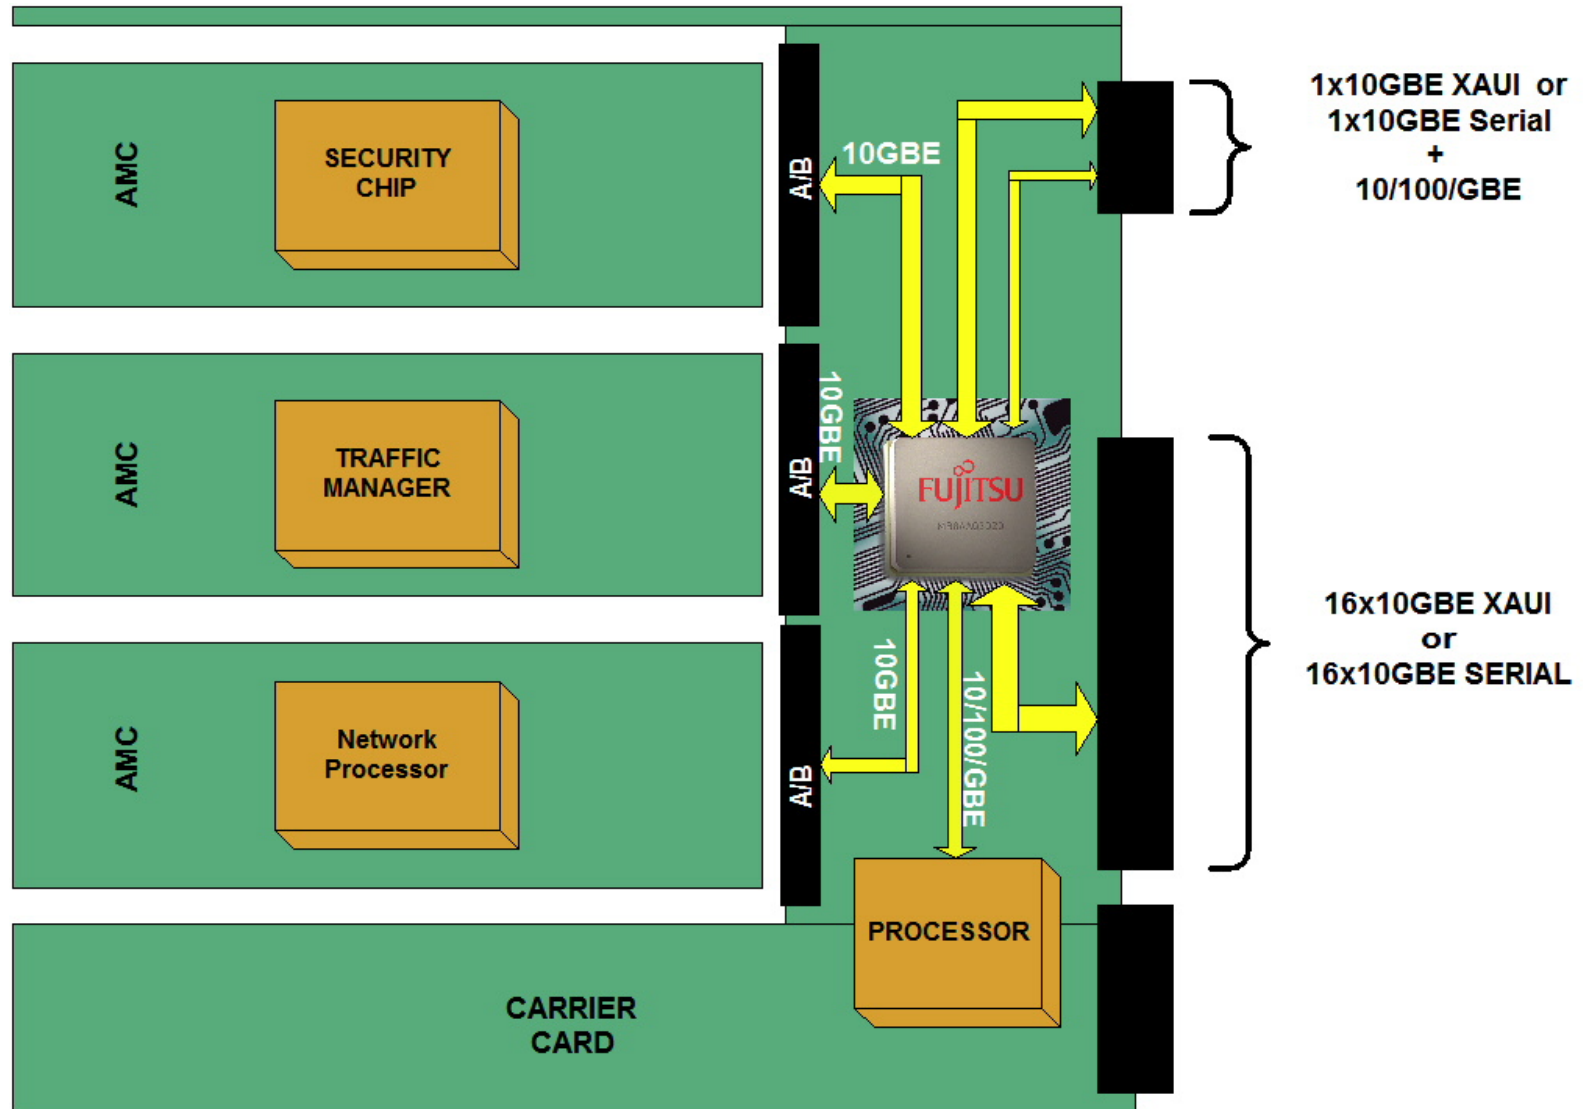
AMC

SECURITY CHIP

A/B

10GBE

1x10GBE XAUI or
1x10GBE Serial
+
10/100/GBE

AMC

TRAFFIC MANAGER

A/B

10GBE

FUJITSU

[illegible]

16x10GBE XAUI
or
16x10GBE SERIAL

AMC

Network Processor

A/B

10GBE

10/100/GBE

PROCESSOR

CARRIER CARD